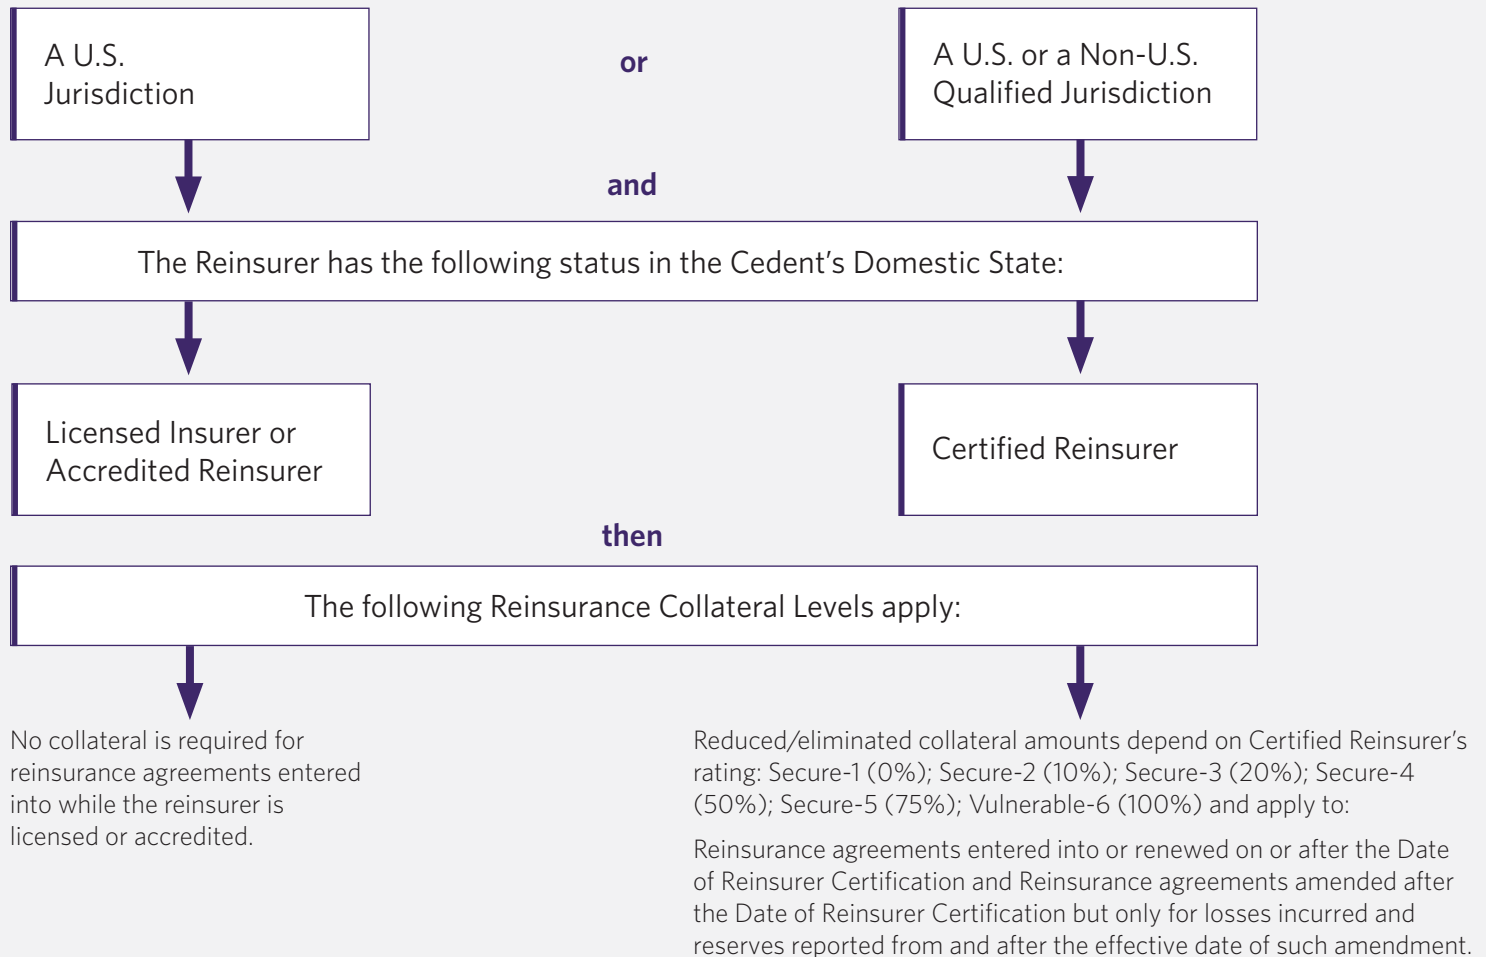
A U.S. Jurisdiction

or

A U.S. or a Non-U.S. Qualified Jurisdiction

and

The Reinsurer has the following status in the Cedent's Domestic State:

Licensed Insurer or Accredited Reinsurer

Certified Reinsurer

then

The following Reinsurance Collateral Levels apply:

No collateral is required for reinsurance agreements entered into while the reinsurer is licensed or accredited.

Reduced/eliminated collateral amounts depend on Certified Reinsurer's rating: Secure-1 (0%); Secure-2 (10%); Secure-3 (20%); Secure-4 (50%); Secure-5 (75%); Vulnerable-6 (100%) and apply to:

Reinsurance agreements entered into or renewed on or after the Date of Reinsurer Certification and Reinsurance agreements amended after the Date of Reinsurer Certification but only for losses incurred and reserves reported from and after the effective date of such amendment.